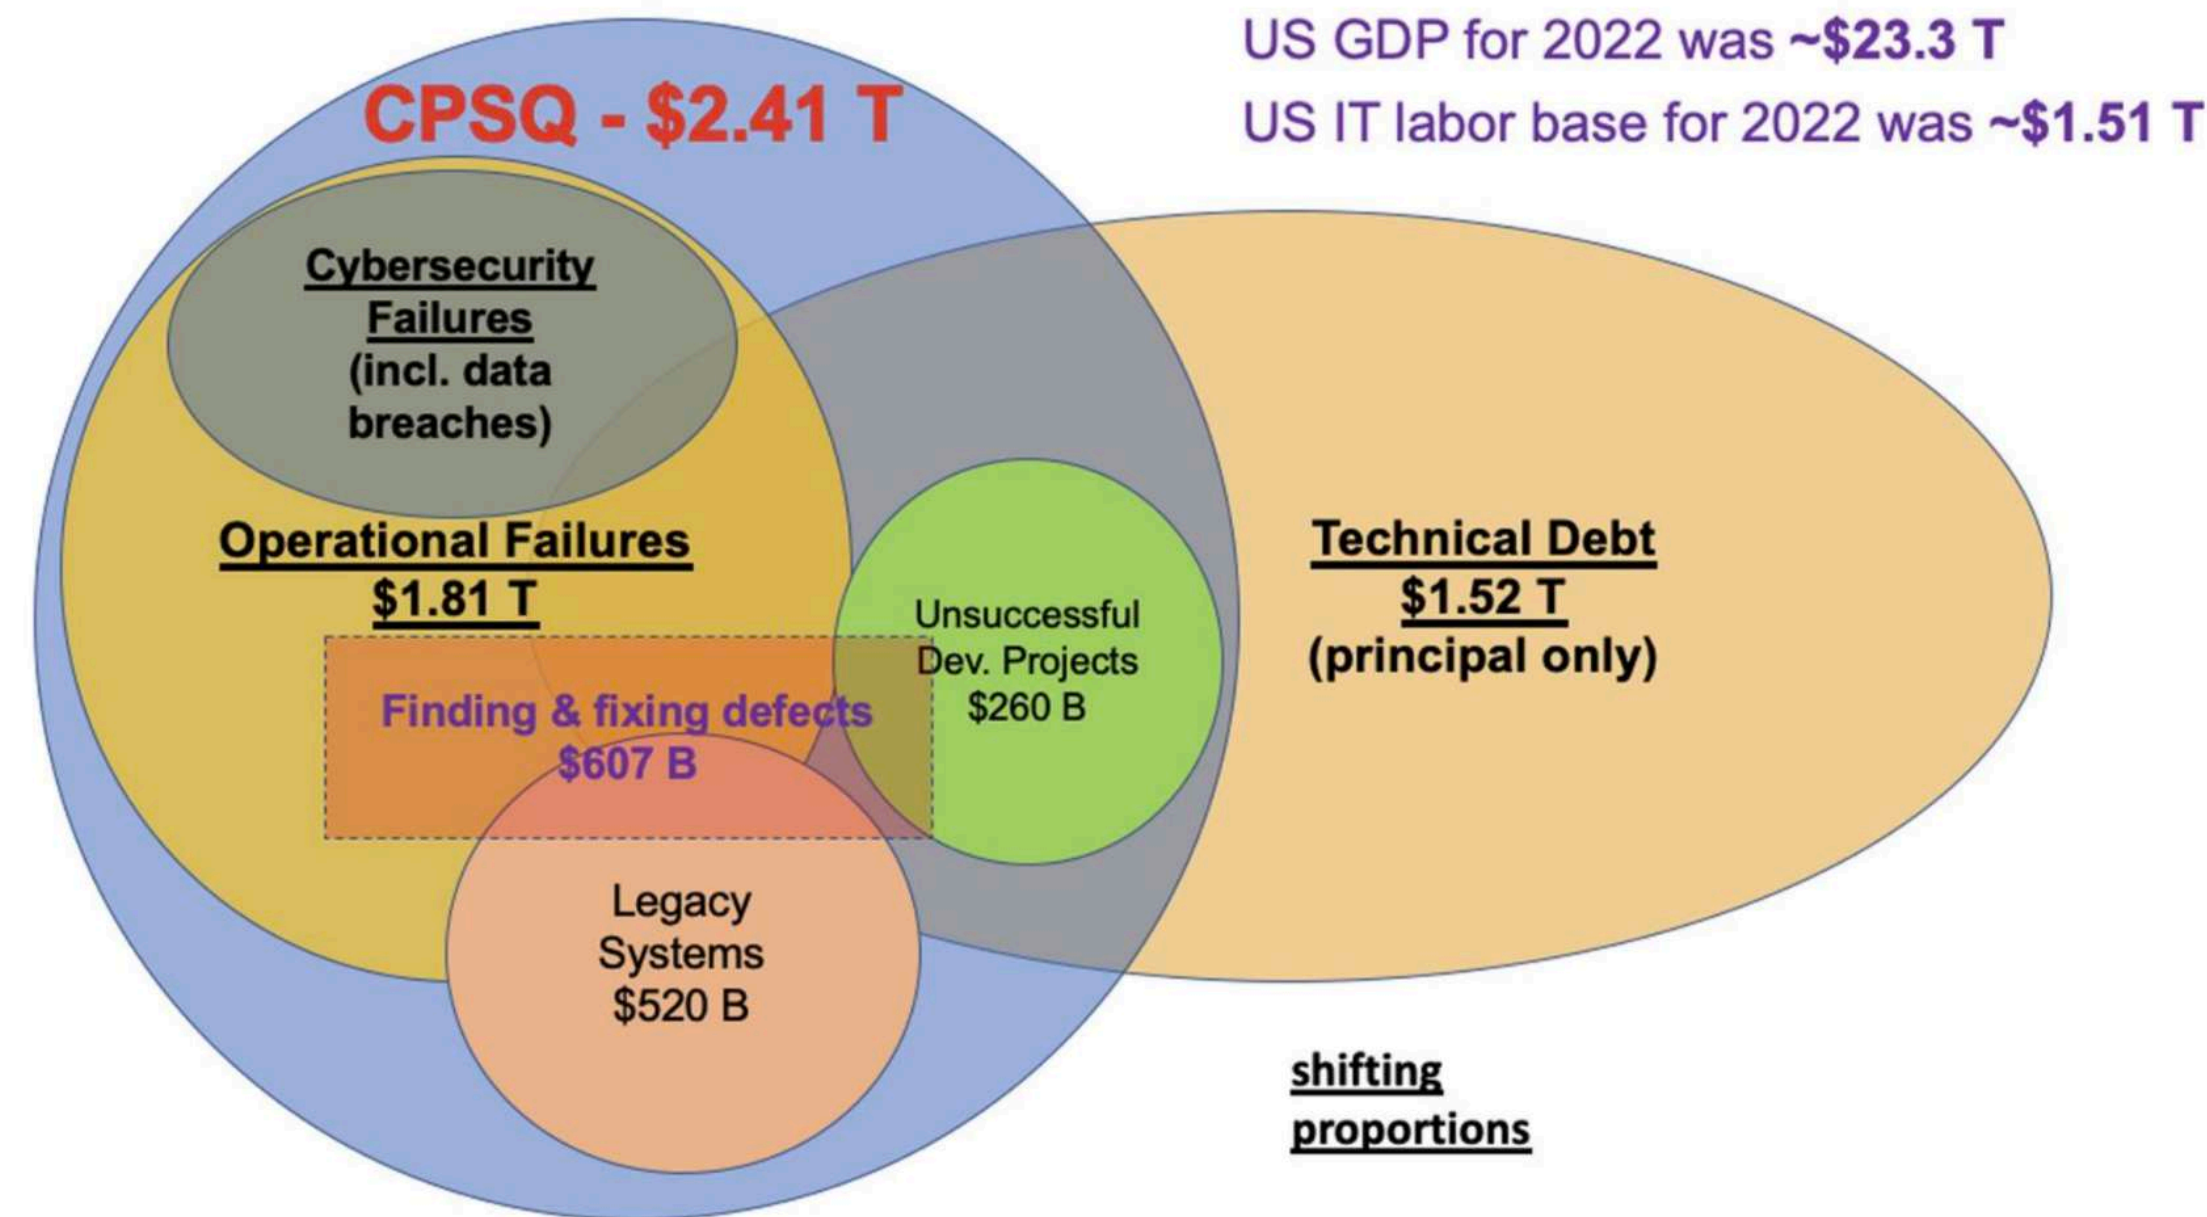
US GDP for 2022 was ~$23.3 T
US IT labor base for 2022 was ~$1.51 T

CPSQ - $2.41 T

Cybersecurity Failures (incl. data breaches)

Operational Failures $1.81 T

Finding & fixing defects $607 B

Unsuccessful Dev. Projects $260 B

Technical Debt $1.52 T (principal only)

Legacy Systems $520 B

shifting proportions